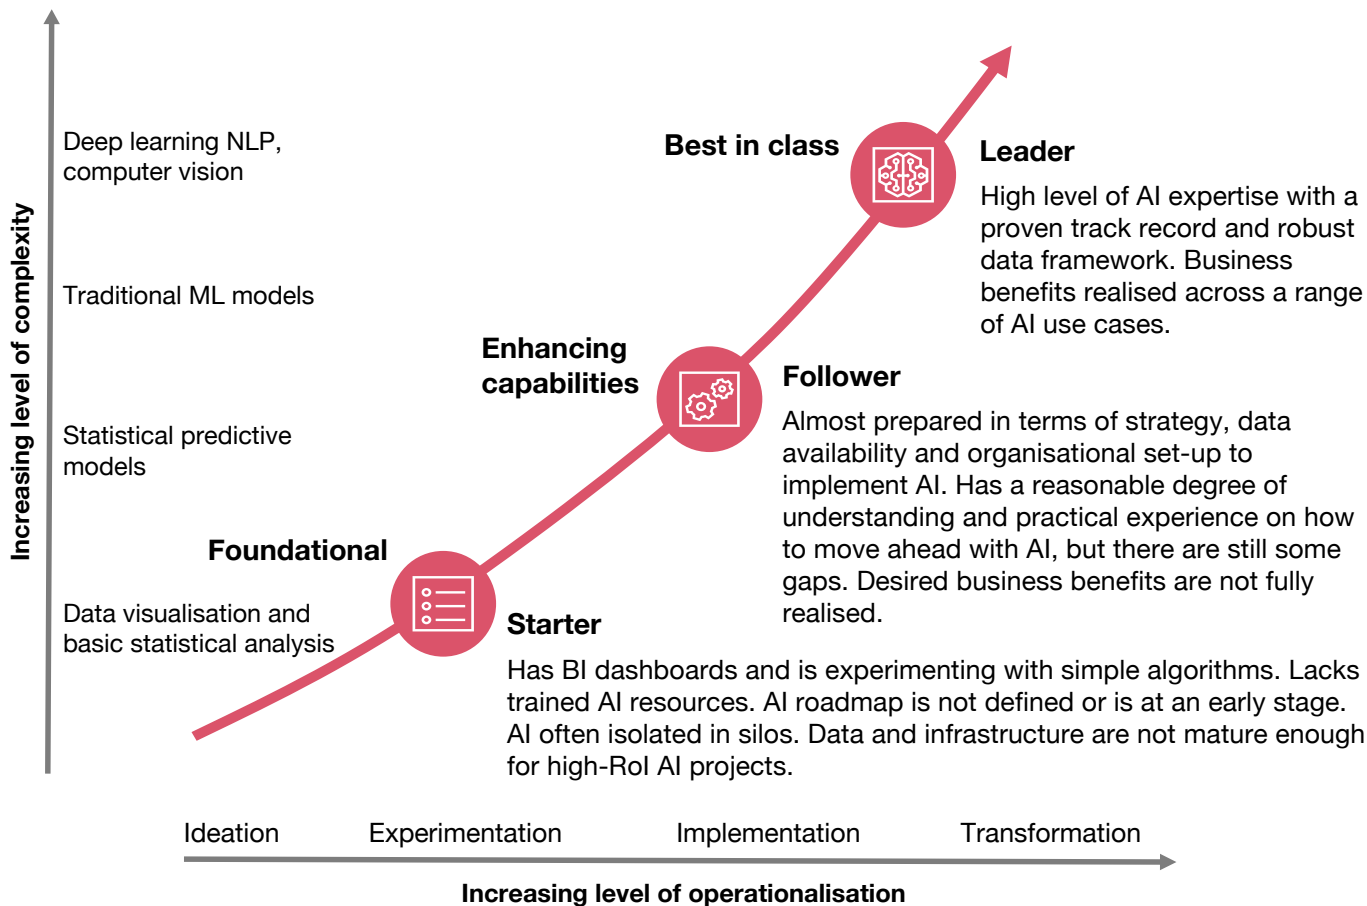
Increasing level of complexity

Deep learning NLP, computer vision

Traditional ML models

Statistical predictive models

Data visualisation and basic statistical analysis

Best in class

Leader

High level of AI expertise with a proven track record and robust data framework. Business benefits realised across a range of AI use cases.

Enhancing capabilities

Follower

Almost prepared in terms of strategy, data availability and organisational set-up to implement AI. Has a reasonable degree of understanding and practical experience on how to move ahead with AI, but there are still some gaps. Desired business benefits are not fully realised.

Foundational

Starter

Has BI dashboards and is experimenting with simple algorithms. Lacks trained AI resources. AI roadmap is not defined or is at an early stage. AI often isolated in silos. Data and infrastructure are not mature enough for high-RoI AI projects.

Ideation Experimentation Implementation Transformation

Increasing level of operationalisation